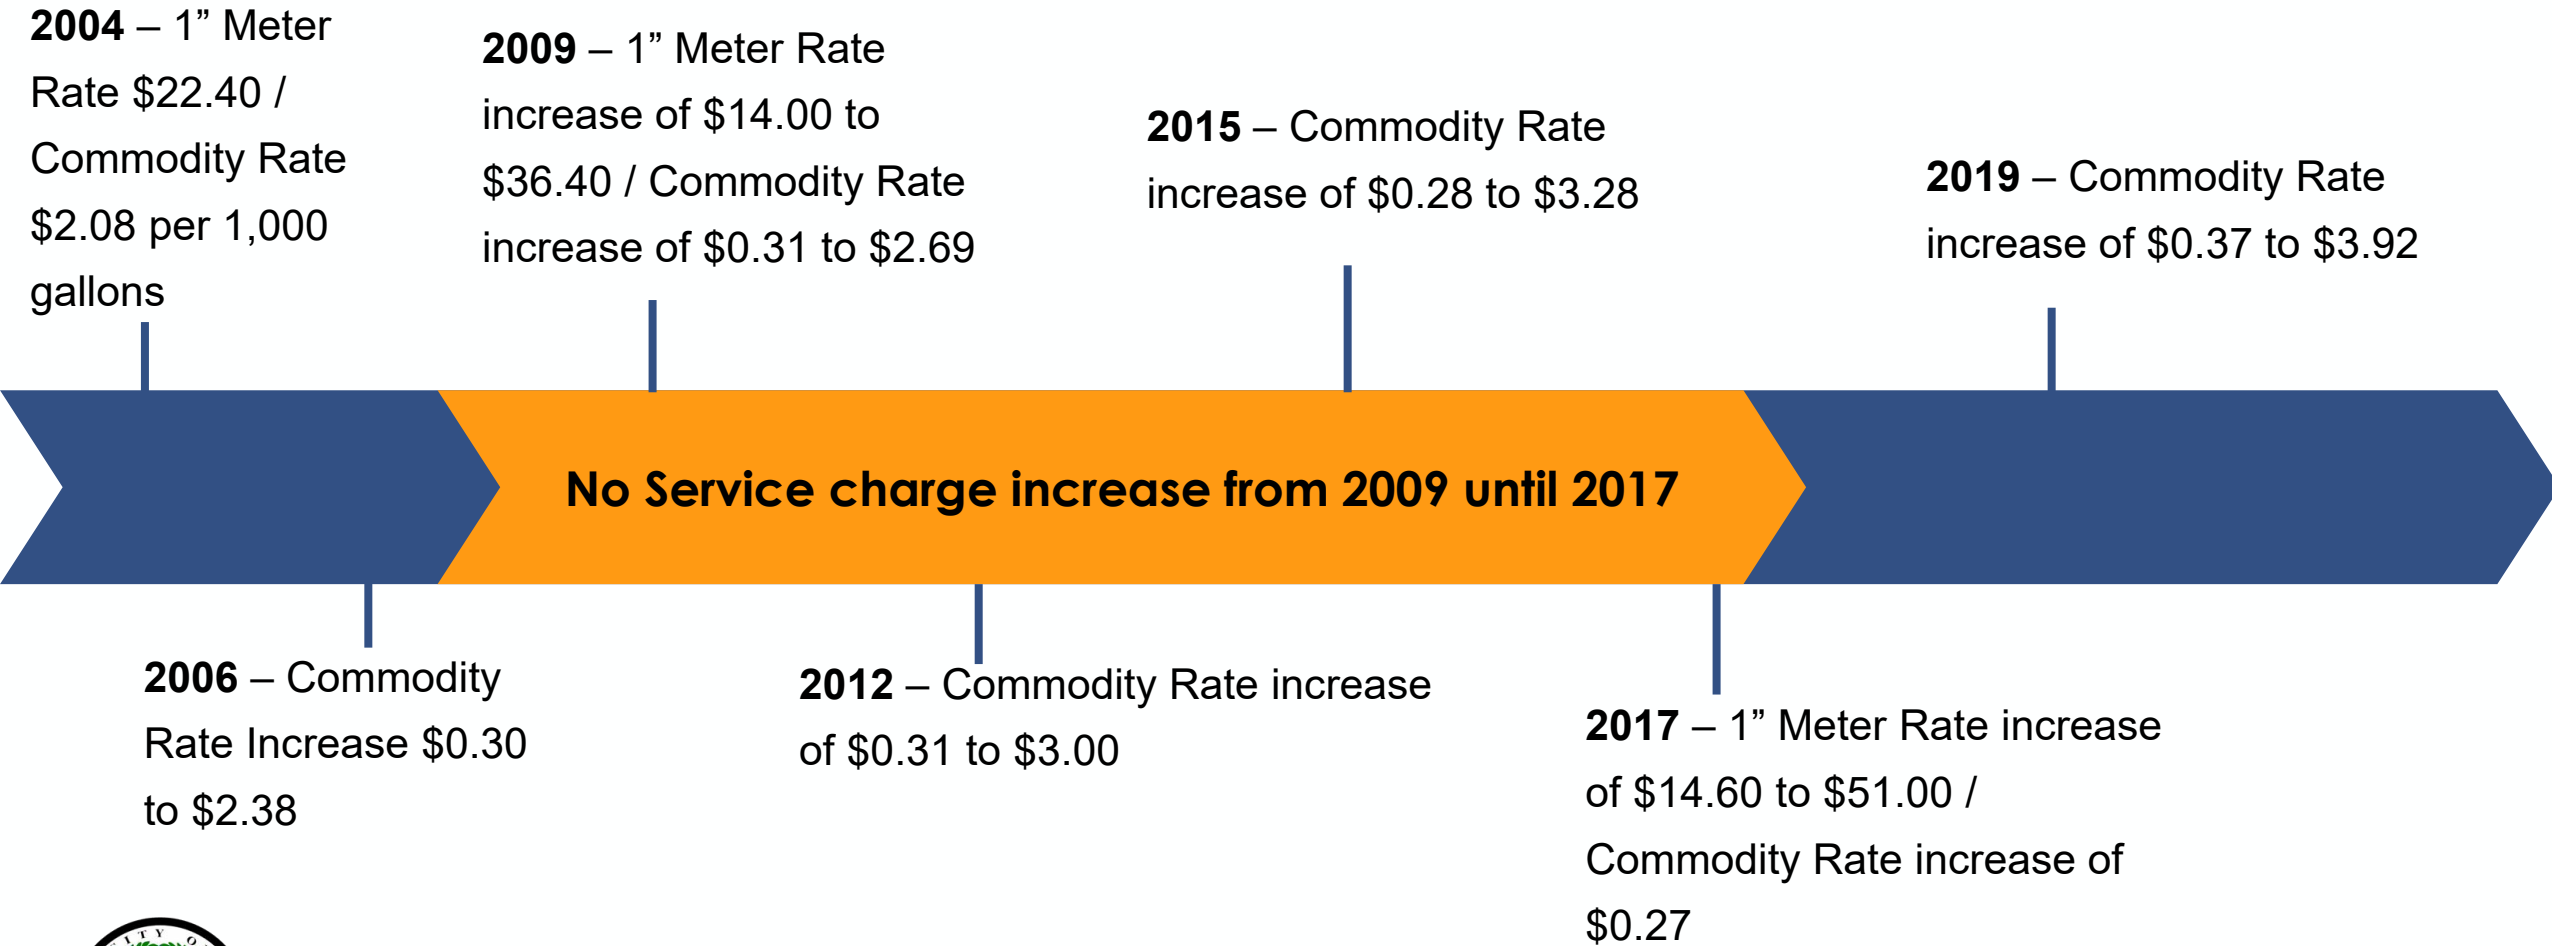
**2004** – 1” Meter Rate \$22.40 / Commodity Rate \$2.08 per 1,000 gallons

**2009** – 1” Meter Rate increase of \$14.00 to \$36.40 / Commodity Rate increase of \$0.31 to \$2.69

**2015** – Commodity Rate increase of \$0.28 to \$3.28

**2019** – Commodity Rate increase of \$0.37 to \$3.92

No Service charge increase from 2009 until 2017

**2006** – Commodity Rate Increase \$0.30 to \$2.38

**2012** – Commodity Rate increase of \$0.31 to \$3.00

**2017** – 1” Meter Rate increase of \$14.60 to \$51.00 / Commodity Rate increase of \$0.27